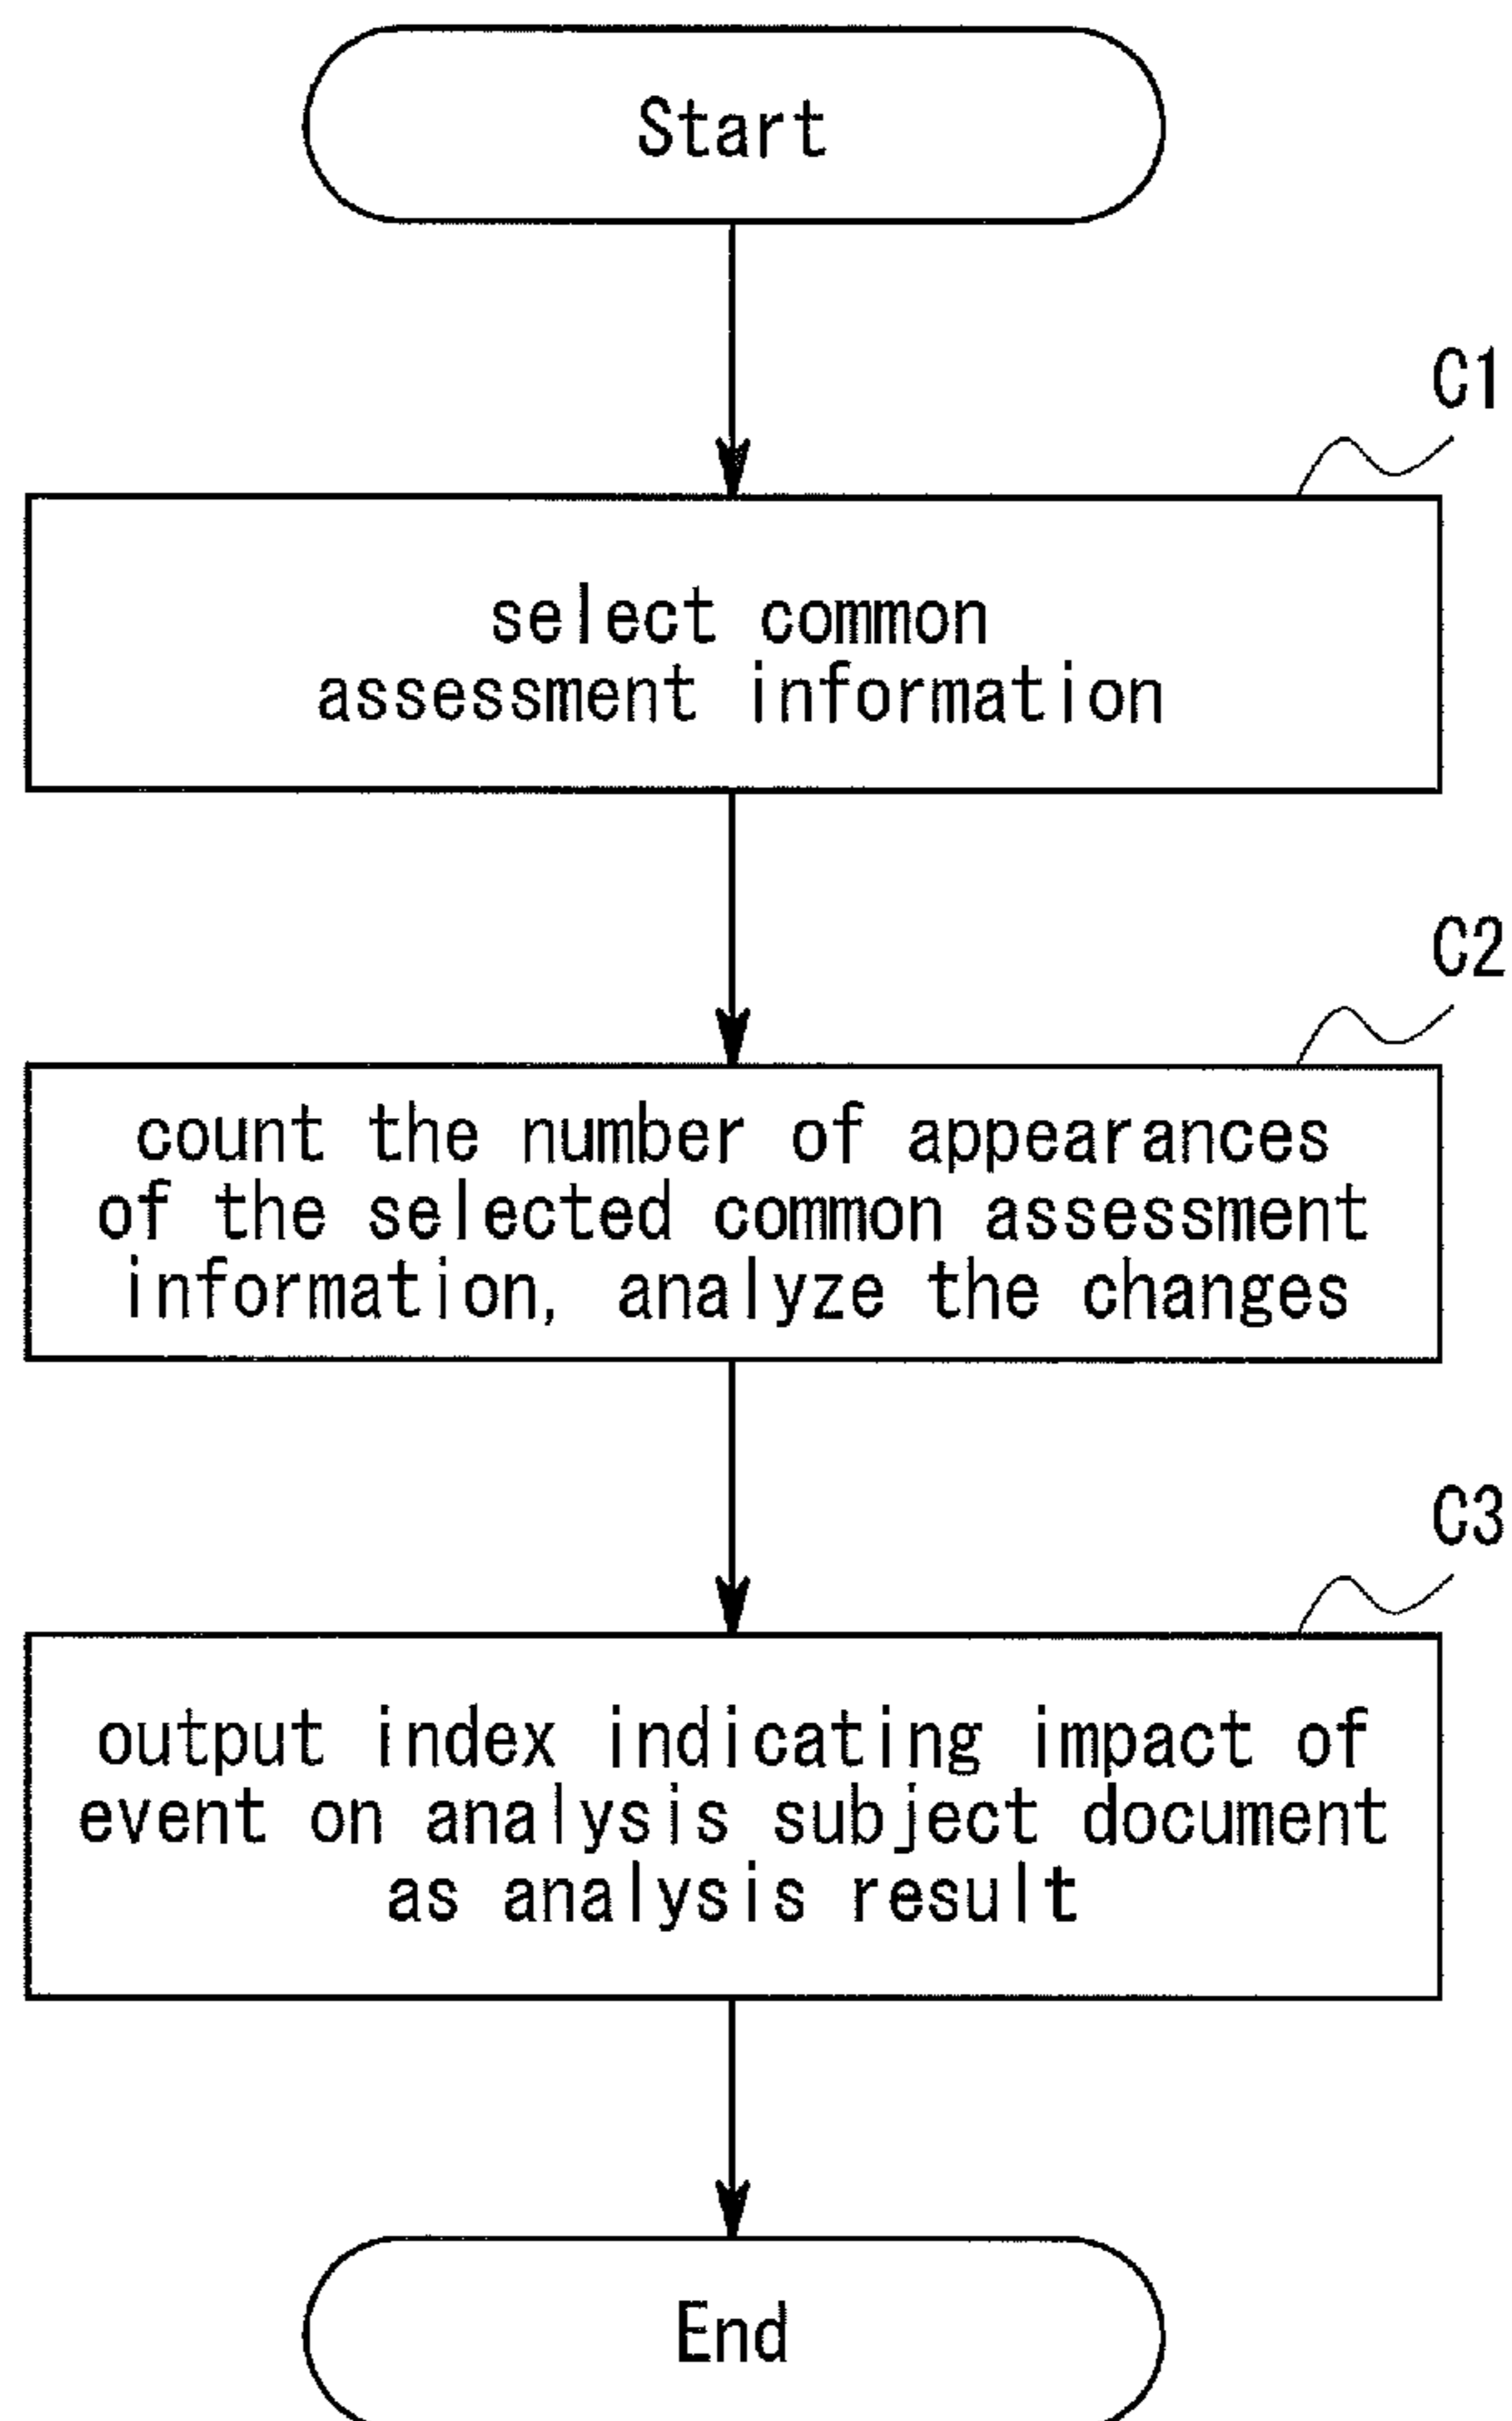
Start

C1

select common assessment information

C2

count the number of appearances of the selected common assessment information, analyze the changes

C3

output index indicating impact of event on analysis subject document as analysis result

End